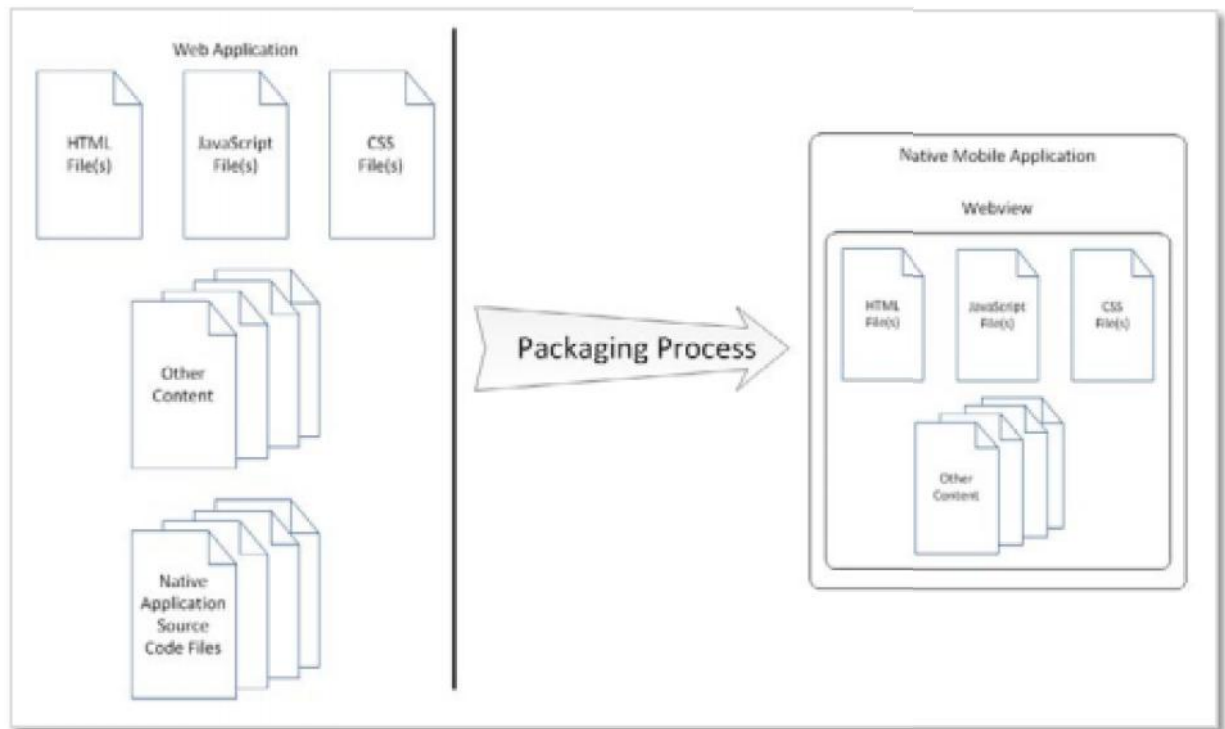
Web Application

HTML File(s)

JavaScript File(s)

CSS File(s)

Other Content

Native Application Source Code Files

Packaging Process

Native Mobile Application

Webview

HTML File(s)

JavaScript File(s)

CSS File(s)

Other Content